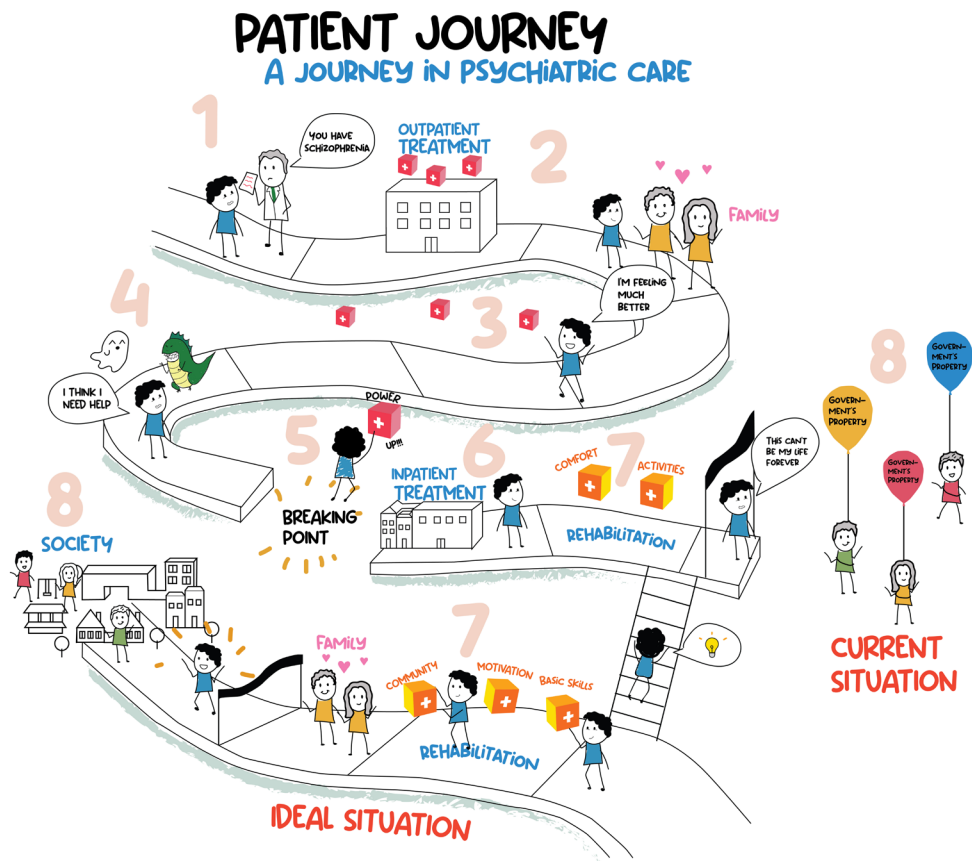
PATIENT JOURNEY
A JOURNEY IN PSYCHIATRIC CARE

1
YOU HAVE SCHIZOPHRENIA

OUTPATIENT TREATMENT
2
FAMILY

3
I'M FEELING MUCH BETTER

4
I THINK I NEED HELP

5
POWER UP!!!
BREAKING POINT

6
INPATIENT TREATMENT

7
COMFORT
ACTIVITIES
REHABILITATION
THIS CAN'T BE MY LIFE FOREVER

8
GOVERNMENT'S PROPERTY
GOVERNMENT'S PROPERTY
GOVERNMENT'S PROPERTY
CURRENT SITUATION

8
SOCIETY

FAMILY
7
COMMUNITY
MOTIVATION
BASIC SKILLS
REHABILITATION

IDEAL SITUATION